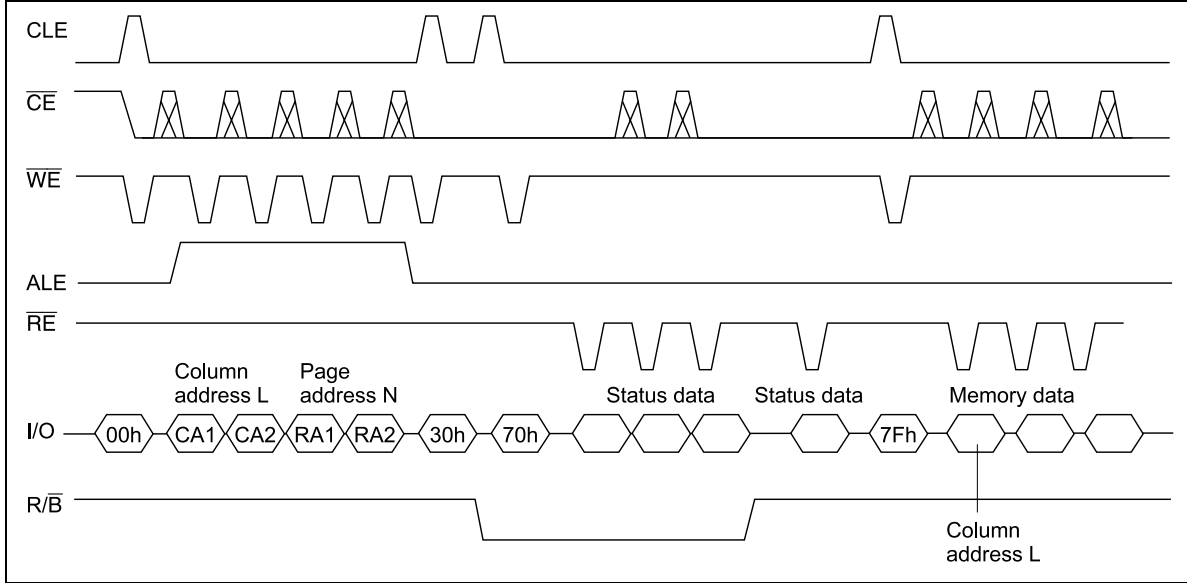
CLE

$\overline{CE}$

$\overline{WE}$

ALE

$\overline{RE}$

Column address L

Page address N

Status data

Status data

Memory data

I/O

00h

CA1

CA2

RA1

RA2

30h

70h

7Fh

R/$\overline{B}$

Column address L